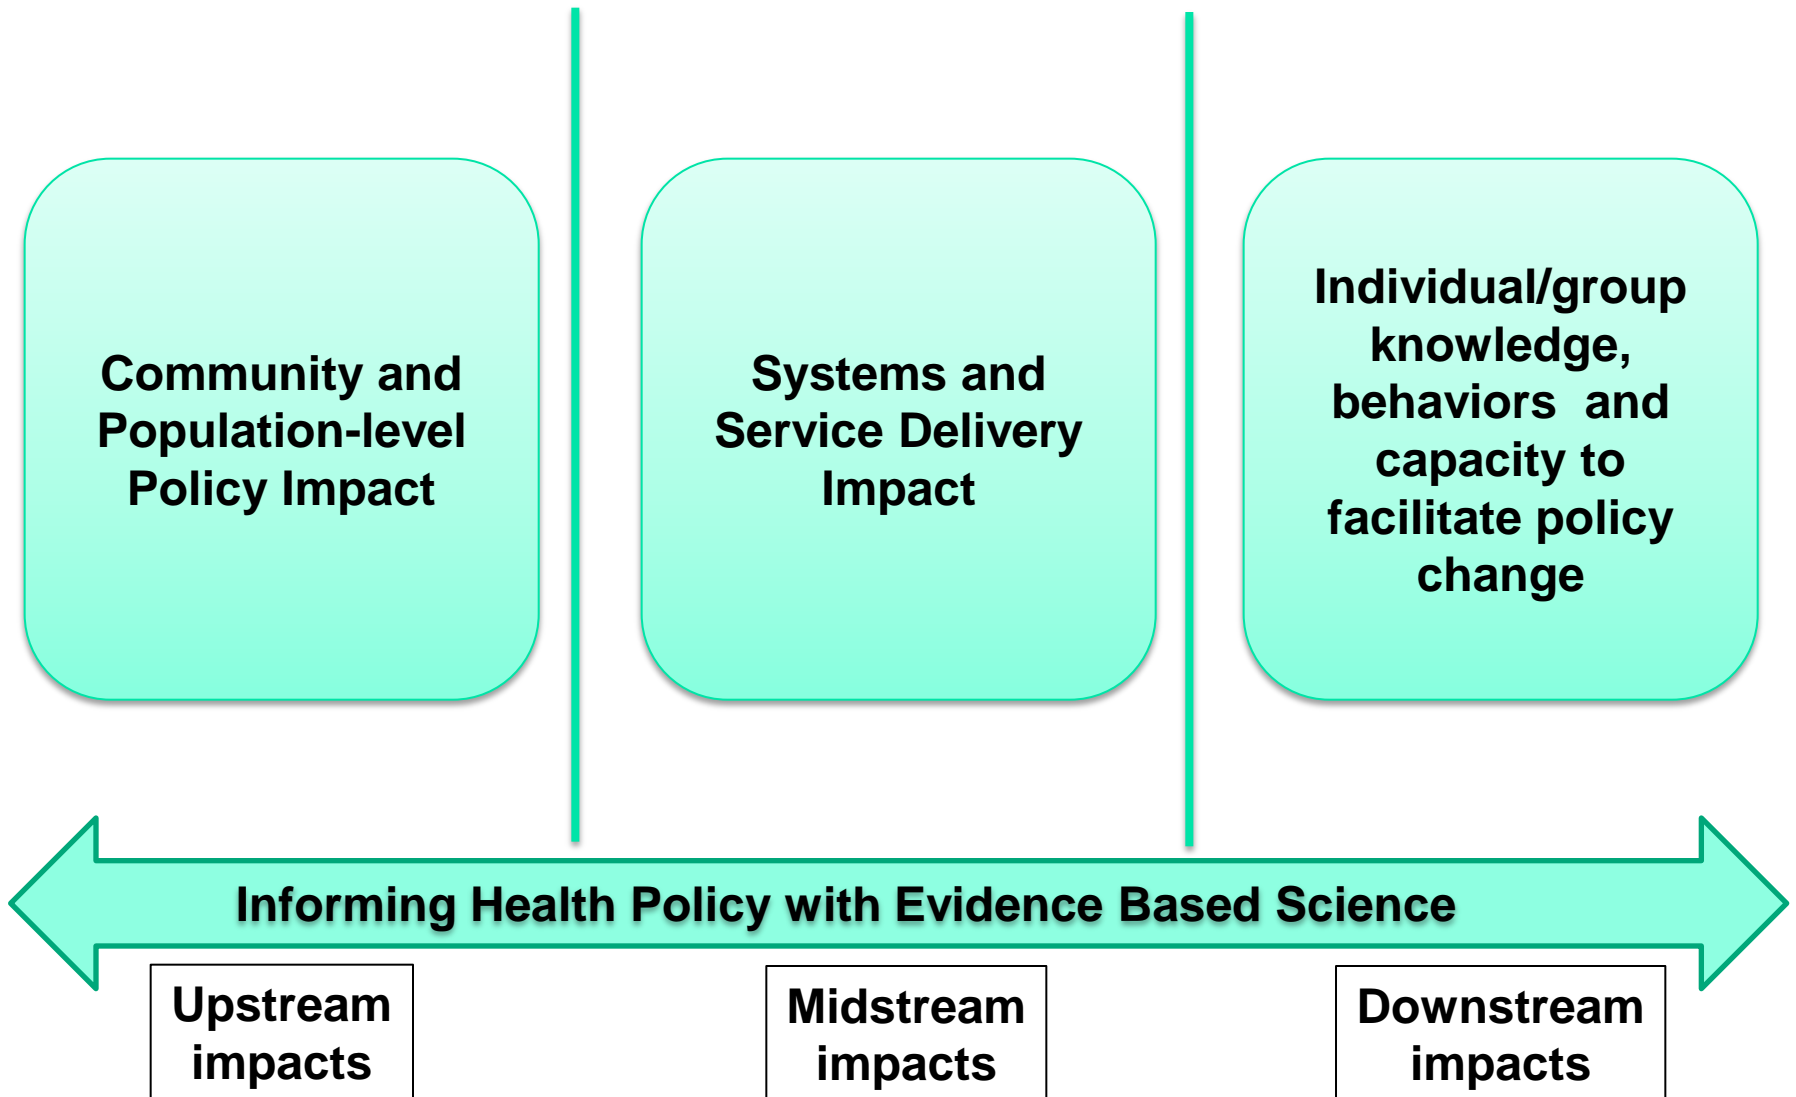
Community and Population-level Policy Impact

Systems and Service Delivery Impact

Individual/group knowledge, behaviors and capacity to facilitate policy change

Informing Health Policy with Evidence Based Science

Upstream impacts

Midstream impacts

Downstream impacts